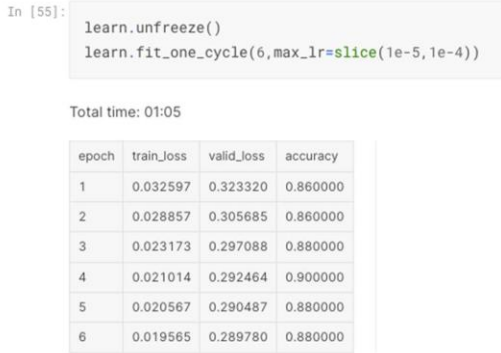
In [55]:
learn.unfreeze()
learn.fit_one_cycle(6,max_lr=slice(1e-5,1e-4))

Total time: 01:05

| epoch | train_loss | valid_loss | accuracy |
|---|---|---|---|
| 1 | 0.032597 | 0.323320 | 0.860000 |
| 2 | 0.028857 | 0.305685 | 0.860000 |
| 3 | 0.023173 | 0.297088 | 0.880000 |
| 4 | 0.021014 | 0.292464 | 0.900000 |
| 5 | 0.020567 | 0.290487 | 0.880000 |
| 6 | 0.019565 | 0.289780 | 0.880000 |